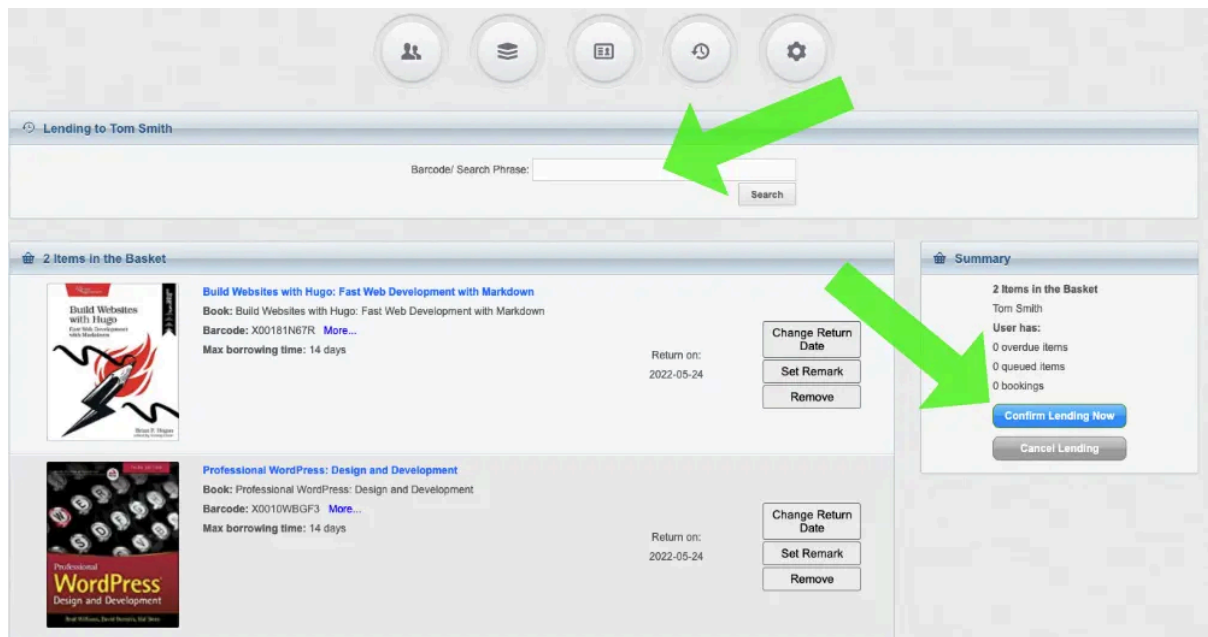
Lending to Tom Smith

Barcode/ Search Phrase:

Search

2 Items in the Basket

Build Websites with Hugo
Fast Web Development with Markdown

Brian P. Hogan

Build Websites with Hugo: Fast Web Development with Markdown

**Book:** Build Websites with Hugo: Fast Web Development with Markdown

**Barcode:** X00181N67R More...

**Max borrowing time:** 14 days

Return on:
2022-05-24

Change Return Date

Set Remark

Remove

Professional
WordPress
Design and Development

Professional WordPress: Design and Development

**Book:** Professional WordPress: Design and Development

**Barcode:** X0010WBGF3 More...

**Max borrowing time:** 14 days

Return on:
2022-05-24

Change Return Date

Set Remark

Remove

Summary

2 Items in the Basket

Tom Smith

User has:

0 overdue items

0 queued items

0 bookings

Confirm Lending Now

Cancel Lending